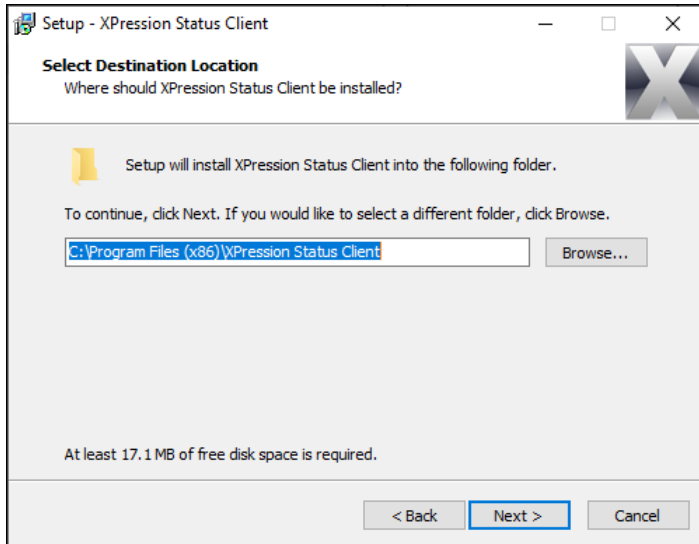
Setup - XPression Status Client

Select Destination Location
Where should XPression Status Client be installed?

Setup will install XPression Status Client into the following folder.

To continue, click Next. If you would like to select a different folder, click Browse.

C:\Program Files (x86)\XPression Status Client

Browse...

At least 17.1 MB of free disk space is required.

< Back

Next >

Cancel